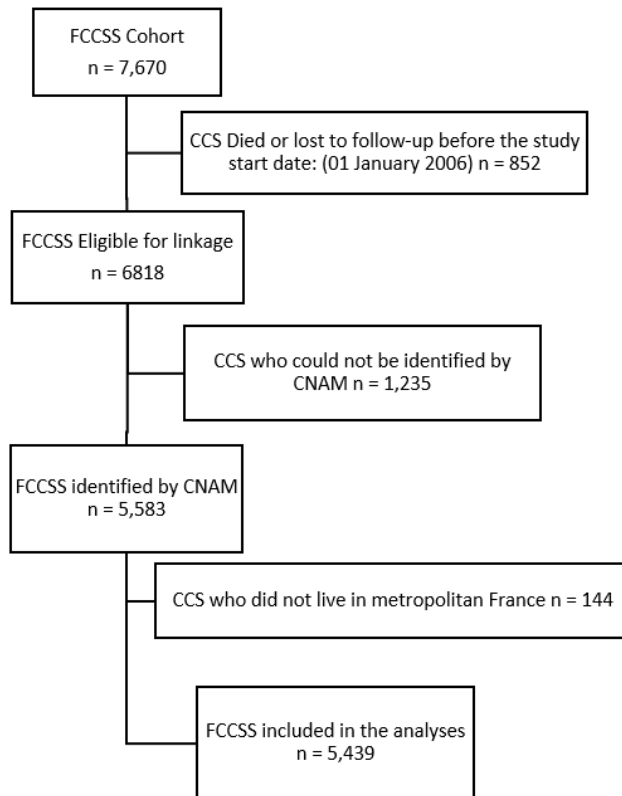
FCCSS Cohort
n = 7,670

CCS Died or lost to follow-up before the study start date: (01 January 2006) n = 852

FCCSS Eligible for linkage
n = 6818

CCS who could not be identified by CNAM n = 1,235

FCCSS identified by CNAM
n = 5,583

CCS who did not live in metropolitan France n = 144

FCCSS included in the analyses
n = 5,439